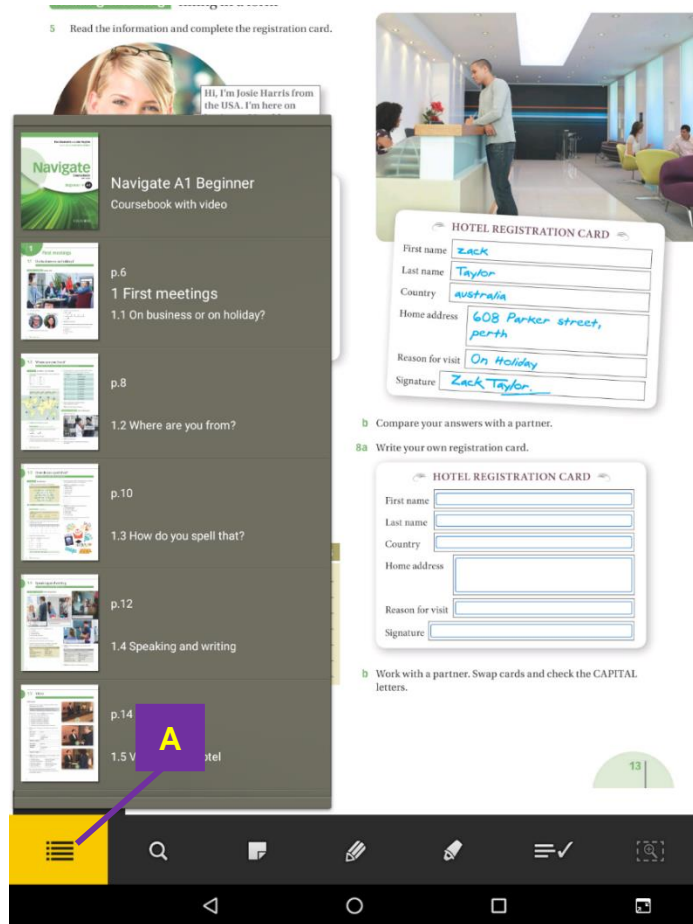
5 Read the information and complete the registration card.

Hi, I'm Josie Harris from the USA. I'm here on

Navigate

Navigate A1 Beginner
Coursebook with video

p.6
1 First meetings
1.1 On business or on holiday?

p.8
1.2 Where are you from?

p.10
1.3 How do you spell that?

p.12
1.4 Speaking and writing

p.14
1.5 V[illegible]otel

A

HOTEL REGISTRATION CARD

| | |
|---|---|
| First name | zack |
| Last name | Taylor |
| Country | australia |
| Home address | 608 Parker street, perth |
| Reason for visit | On Holiday |
| Signature | Zack Taylor |

b Compare your answers with a partner.

8a Write your own registration card.

HOTEL REGISTRATION CARD

| | |
|---|---|
| First name | |
| Last name | |
| Country | |
| Home address | |
| Reason for visit | |
| Signature | |

b Work with a partner. Swap cards and check the CAPITAL letters.

13